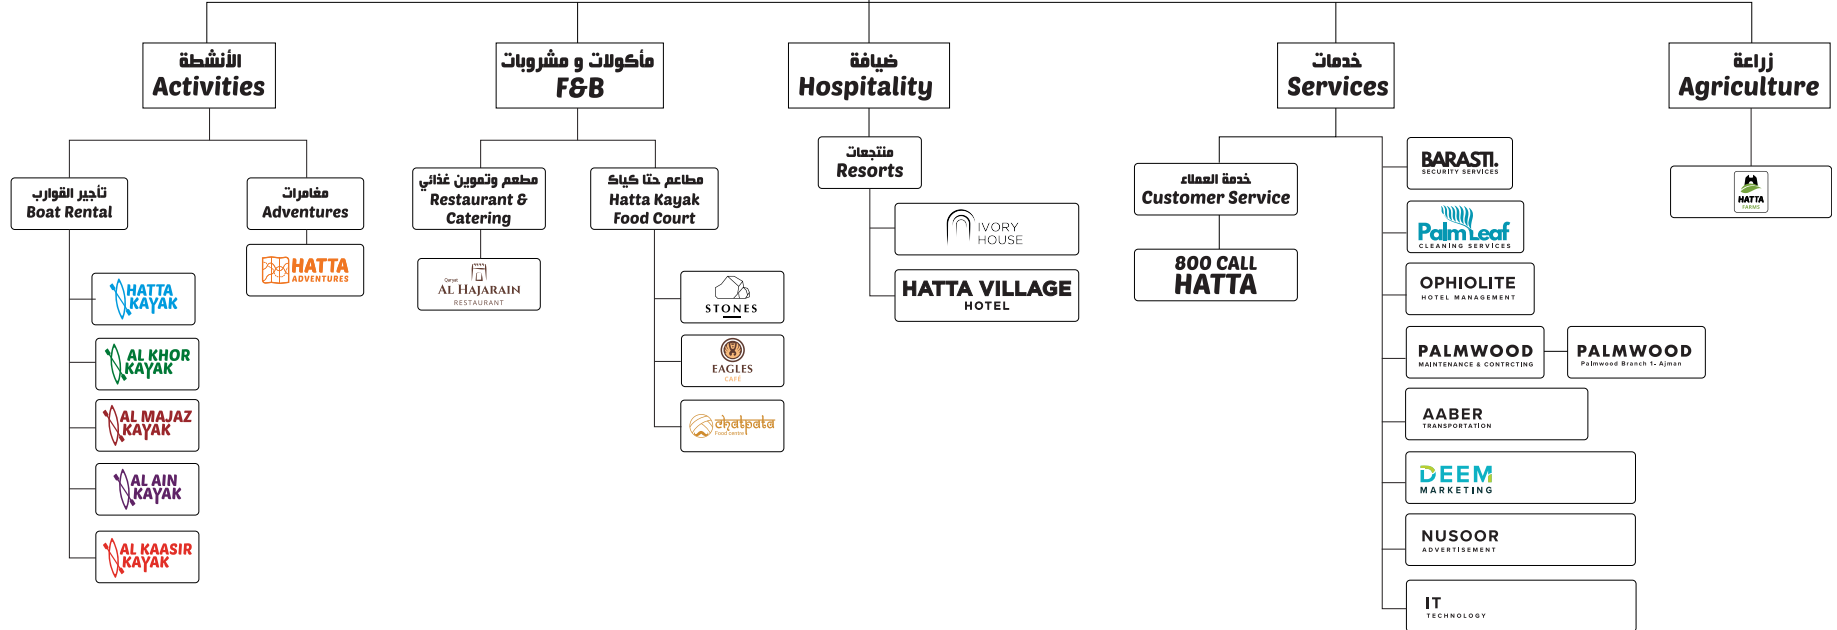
الأنشطة
Activities

مأكولات و مشروبات
F&B

ضيافة
Hospitality

خدمات
Services

زراعة
Agriculture

تأجير القوارب
Boat Rental

مغامرات
Adventures

مطعم وتموين غذائي
Restaurant & Catering

مطاعم حتا كياك
Hatta Kayak Food Court

منتجعات
Resorts

خدمة العملاء
Customer Service

HATTA ADVENTURES

HATTA KAYAK

AL KHOR KAYAK

AL MAJAZ KAYAK

AL AIN KAYAK

AL KAASIR KAYAK

Qaryat AL HAJARAIN RESTAURANT

STONES

EAGLES CAFE

chatpata Food Centre

IVORY HOUSE

HATTA VILLAGE HOTEL

800 CALL HATTA

BARASTI. SECURITY SERVICES

Palm Leaf CLEANING SERVICES

OPHIOLITE HOTEL MANAGEMENT

PALMWOOD MAINTENANCE & CONTRCTING

PALMWOOD Palmwood Branch 1- Ajman

AABER TRANSPORTATION

DEEM MARKETING

NUSOOR ADVERTISEMENT

IT TECHNOLOGY

HATTA FARMS